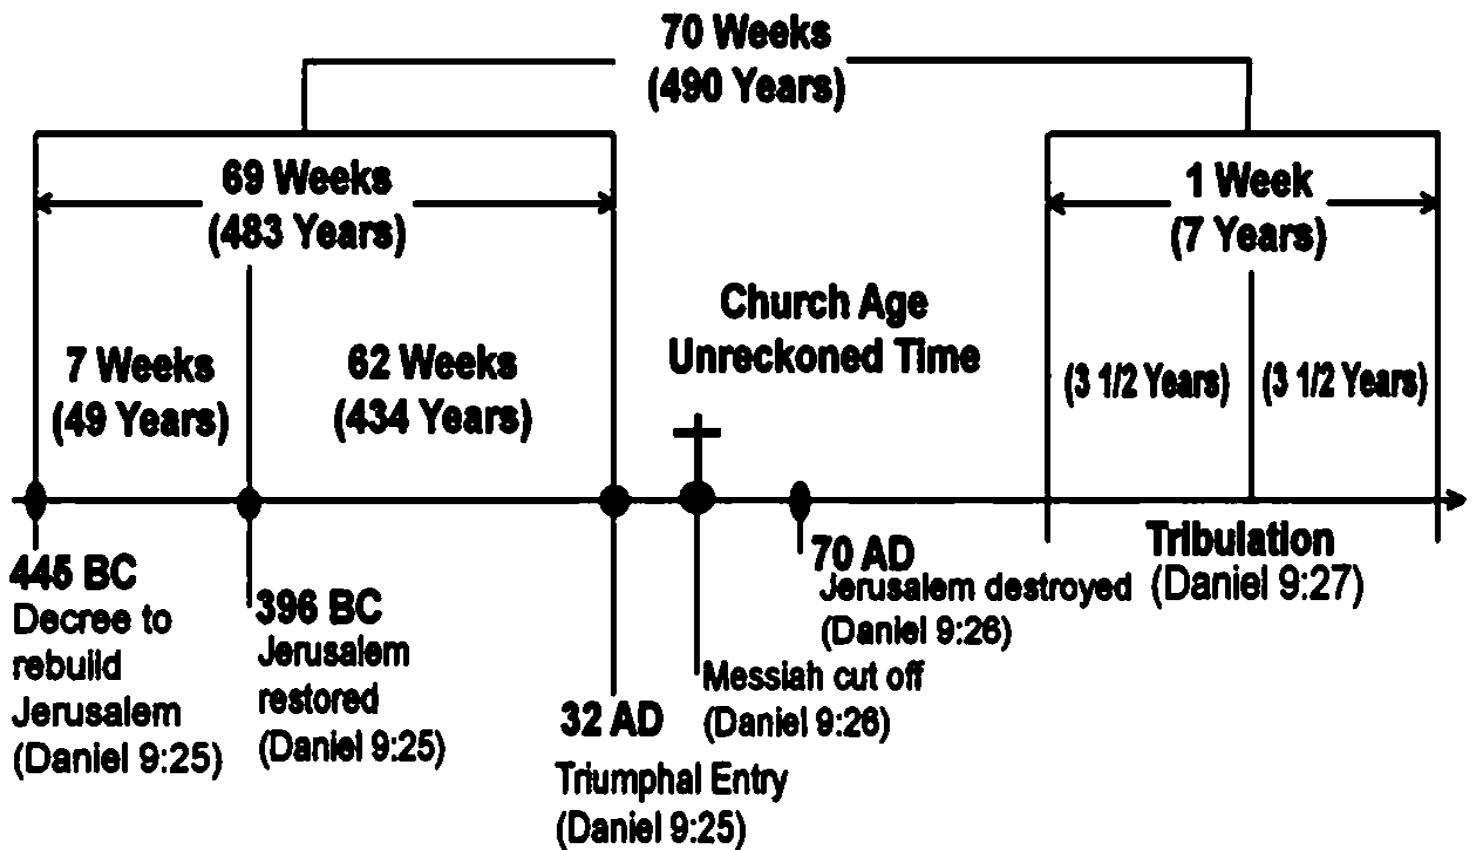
70 Weeks
(490 Years)

69 Weeks
(483 Years)

1 Week
(7 Years)

Church Age
Unreckoned Time

7 Weeks
(49 Years)

62 Weeks
(434 Years)

(3 1/2 Years)

(3 1/2 Years)

445 BC
Decree to rebuild Jerusalem
(Daniel 9:25)

396 BC
Jerusalem restored
(Daniel 9:25)

32 AD
Triumphal Entry
(Daniel 9:25)

Messiah cut off
(Daniel 9:26)

70 AD
Jerusalem destroyed
(Daniel 9:26)

Tribulation
(Daniel 9:27)